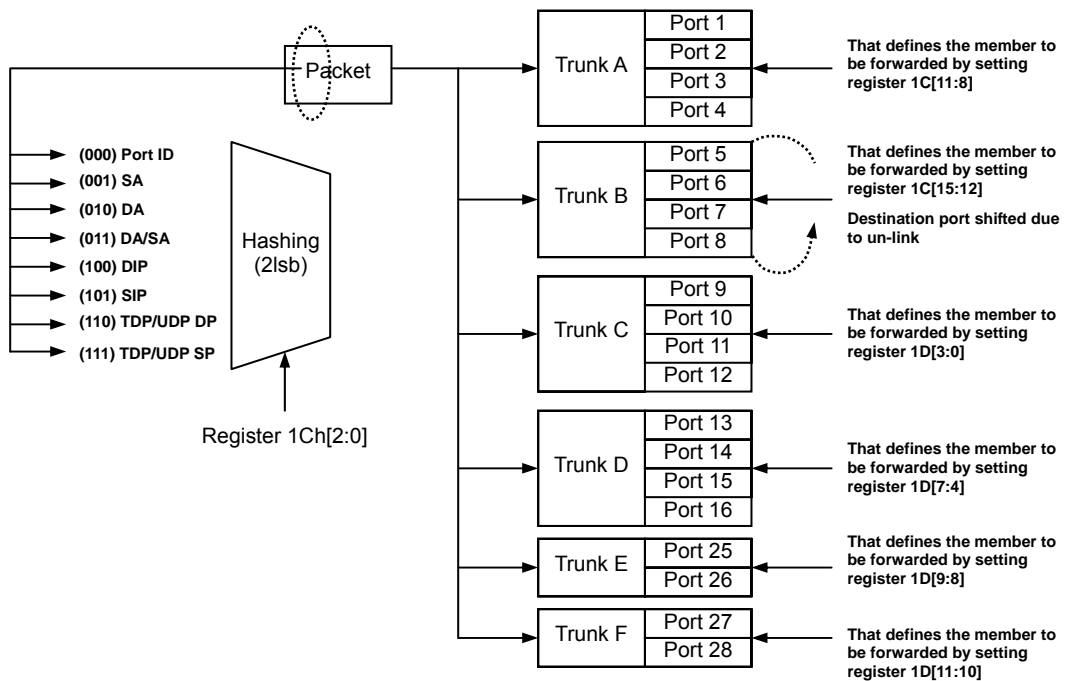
Packet

(000) Port ID
(001) SA
(010) DA
(011) DA/SA
(100) DIP
(101) SIP
(110) TDP/UDP DP
(111) TDP/UDP SP

Hashing (2lsb)

Register 1Ch[2:0]

Trunk A
Port 1
Port 2
Port 3
Port 4

That defines the member to be forwarded by setting register 1C[11:8]

Trunk B
Port 5
Port 6
Port 7
Port 8

That defines the member to be forwarded by setting register 1C[15:12]

Destination port shifted due to un-link

Trunk C
Port 9
Port 10
Port 11
Port 12

That defines the member to be forwarded by setting register 1D[3:0]

Trunk D
Port 13
Port 14
Port 15
Port 16

That defines the member to be forwarded by setting register 1D[7:4]

Trunk E
Port 25
Port 26

That defines the member to be forwarded by setting register 1D[9:8]

Trunk F
Port 27
Port 28

That defines the member to be forwarded by setting register 1D[11:10]